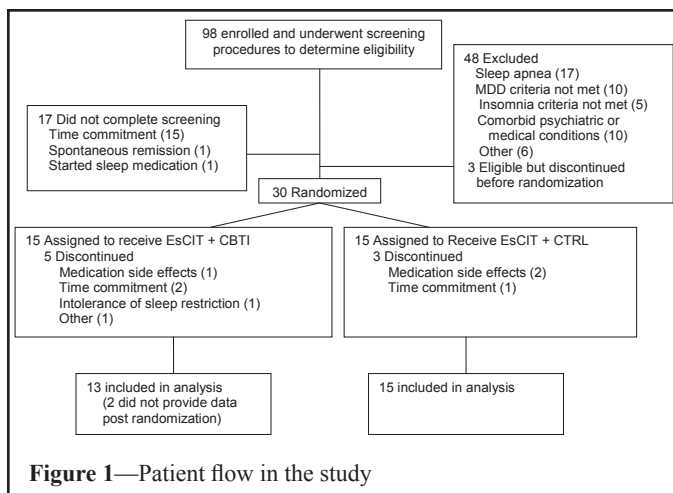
98 enrolled and underwent screening procedures to determine eligibility

17 Did not complete screening
Time commitment (15)
Spontaneous remission (1)
Started sleep medication (1)

48 Excluded
Sleep apnea (17)
MDD criteria not met (10)
Insomnia criteria not met (5)
Comorbid psychiatric or medical conditions (10)
Other (6)
3 Eligible but discontinued before randomization

30 Randomized

15 Assigned to receive EsCIT + CBTI
5 Discontinued
Medication side effects (1)
Time commitment (2)
Intolerance of sleep restriction (1)
Other (1)

15 Assigned to Receive EsCIT + CTRL
3 Discontinued
Medication side effects (2)
Time commitment (1)

13 included in analysis (2 did not provide data post randomization)

15 included in analysis

**Figure 1**—Patient flow in the study